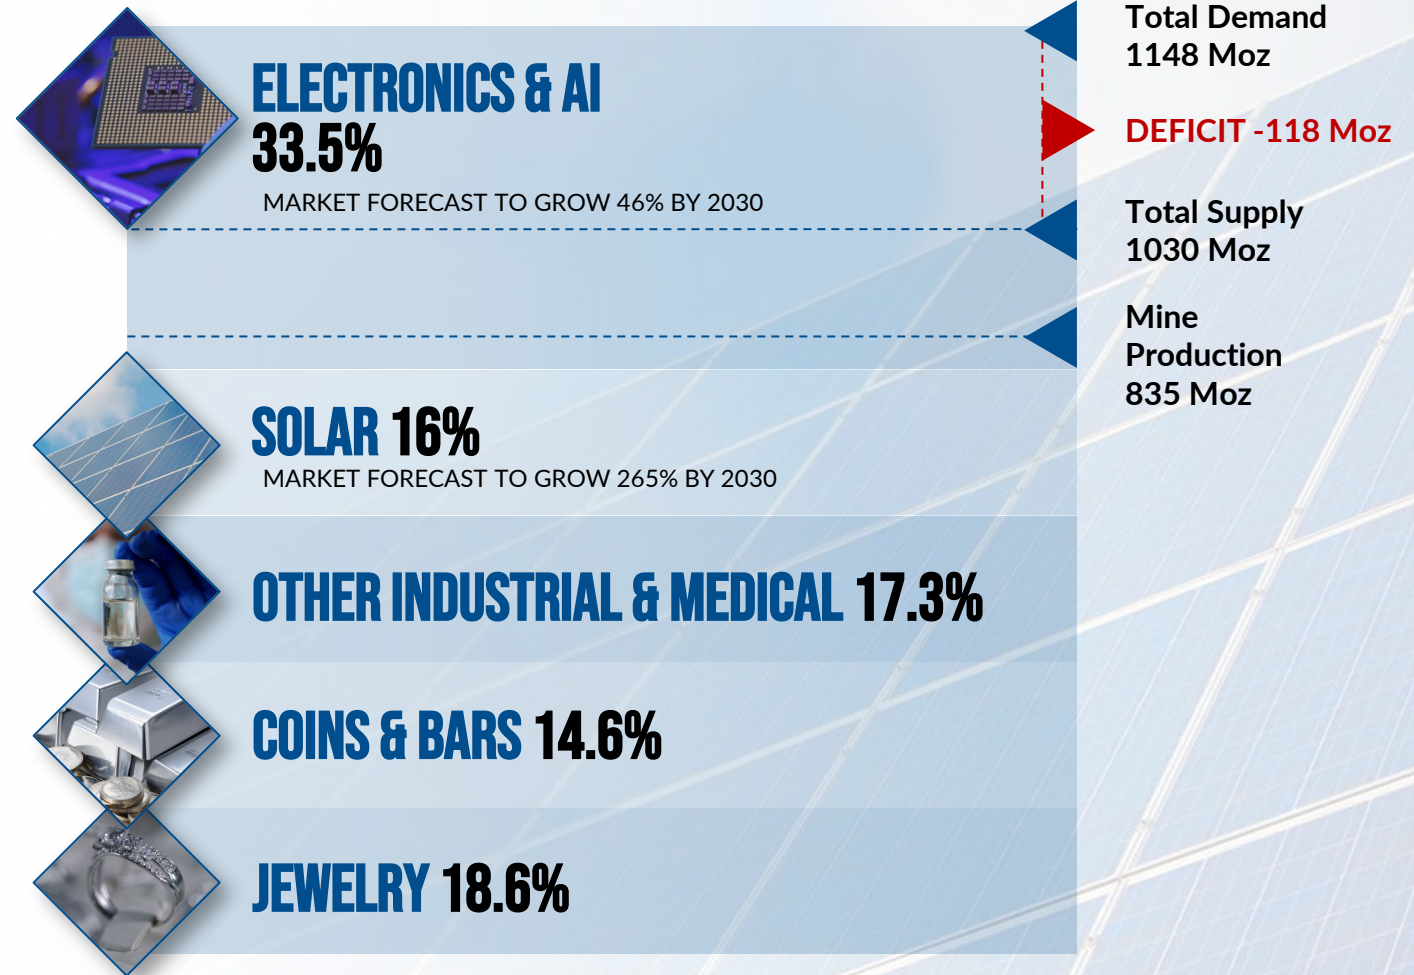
ELECTRONICS & AI
33.5%
MARKET FORECAST TO GROW 46% BY 2030

Total Demand
1148 Moz

DEFICIT -118 Moz

Total Supply
1030 Moz

Mine Production
835 Moz

SOLAR 16%
MARKET FORECAST TO GROW 265% BY 2030

OTHER INDUSTRIAL & MEDICAL 17.3%

COINS & BARS 14.6%

JEWELRY 18.6%